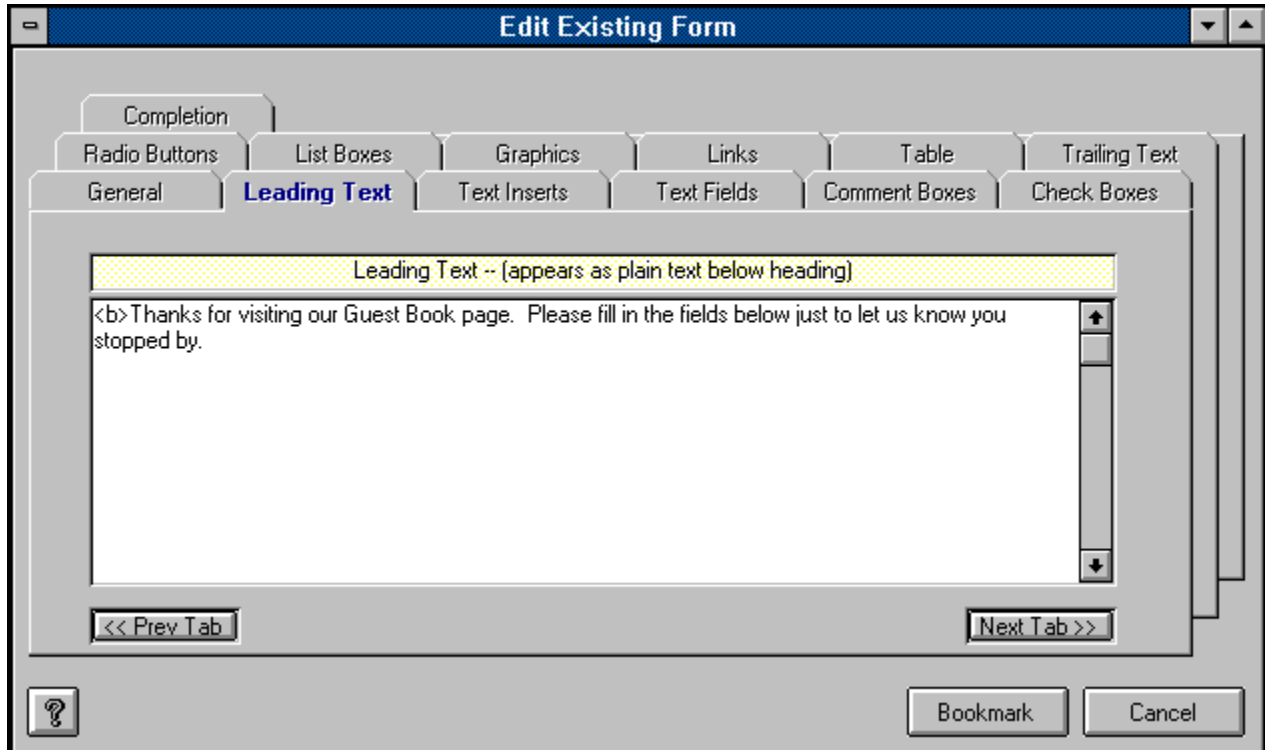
Edit Existing Form

Completion

Radio Buttons | List Boxes | Graphics | Links | Table | Trailing Text

General | Leading Text | Text Inserts | Text Fields | Comment Boxes | Check Boxes

Leading Text -- (appears as plain text below heading)

<b>Thanks for visiting our Guest Book page. Please fill in the fields below just to let us know you stopped by.

<< Prev Tab

Next Tab >>

?

Bookmark

Cancel